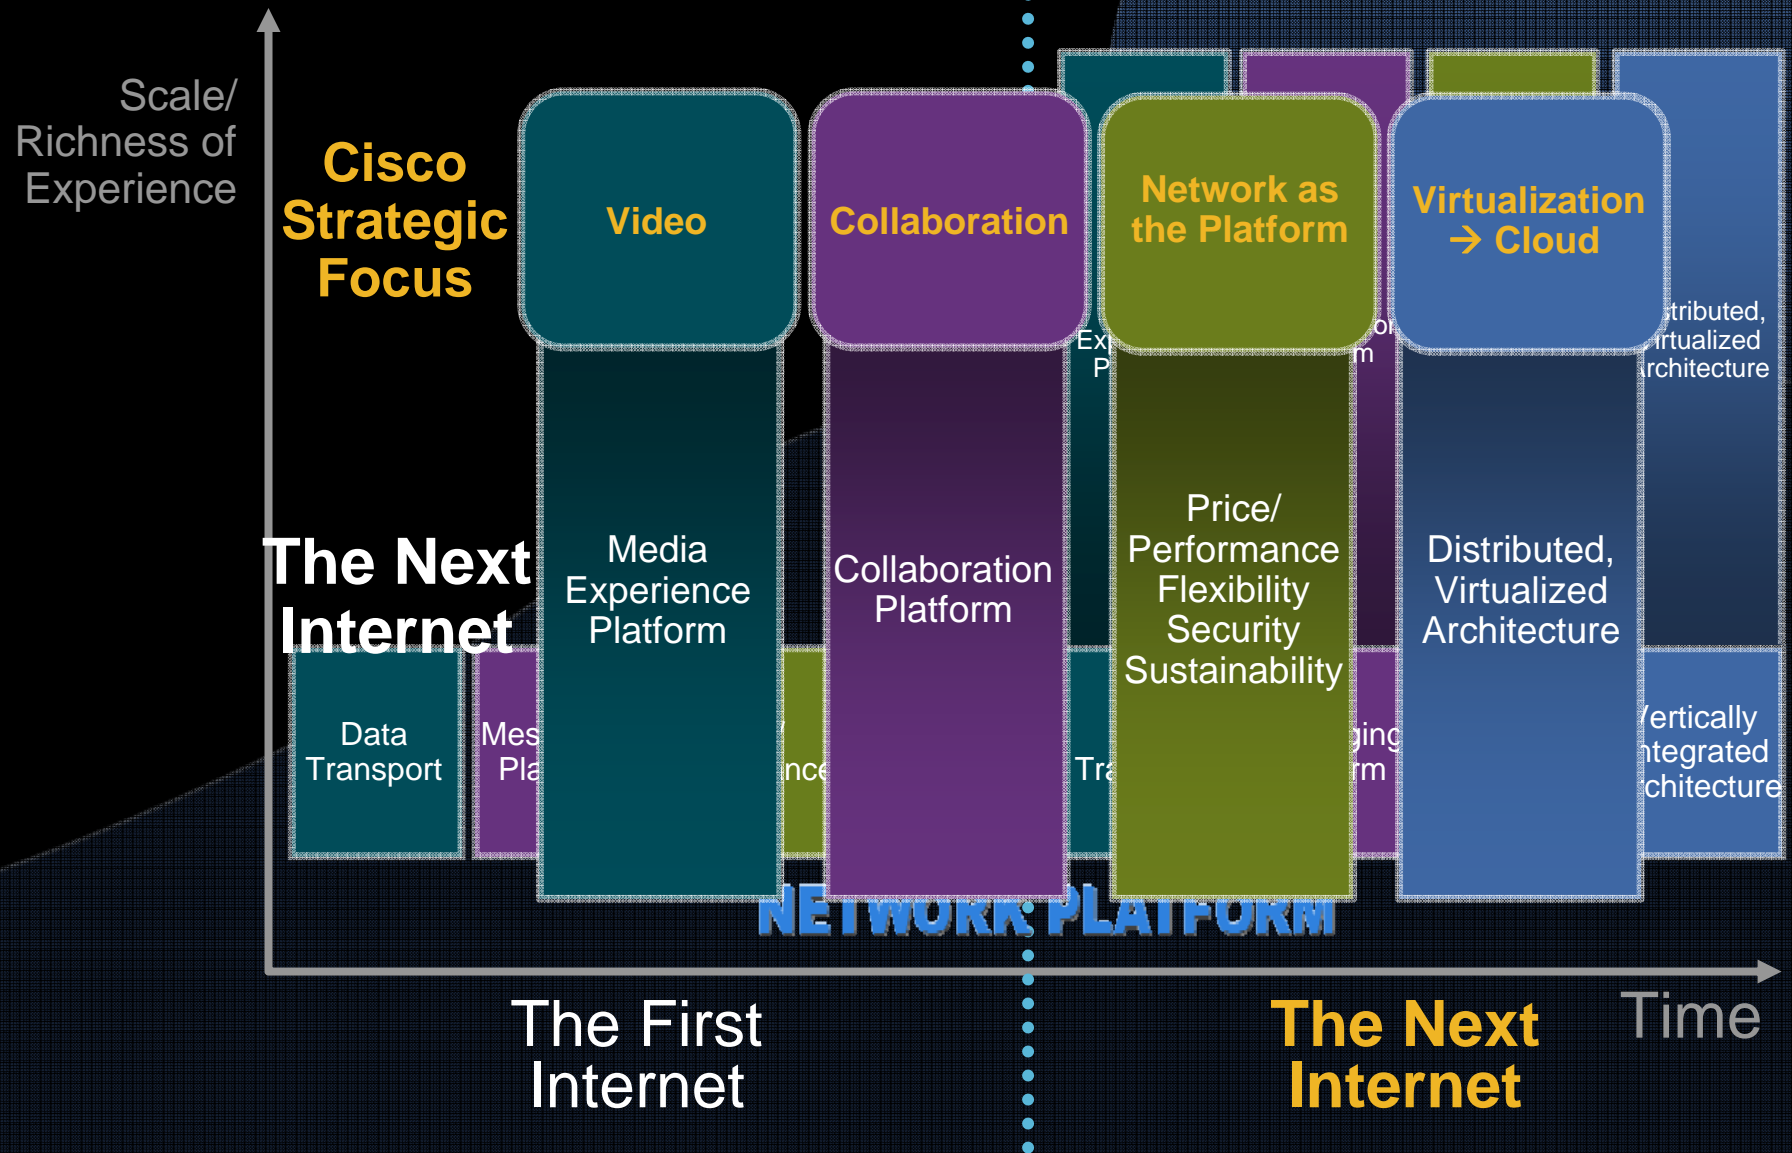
Scale/ Richness of Experience

Cisco Strategic Focus

Video

Collaboration

Network as the Platform

Virtualization → Cloud

Ex
P

o
m

tributed, irtualized rchitecture

The Next Internet

Media Experience Platform

Collaboration Platform

Price/ Performance Flexibility Security Sustainability

Distributed, Virtualized Architecture

Data Transport

Mes
Pla

nce

Tra

ging
rm

ertically ntegrated chitecture

NETWORK PLATFORM

The First Internet

The Next Internet

Time